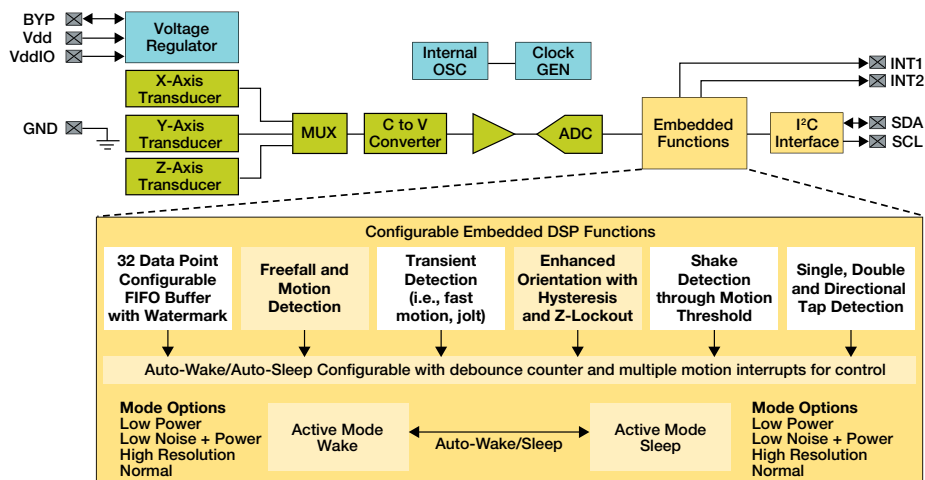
BYP
Vdd
VddIO

Voltage Regulator

Internal OSC

Clock GEN

INT1
INT2

X-Axis Transducer

GND

Y-Axis Transducer

Z-Axis Transducer

MUX

C to V Converter

ADC

Embedded Functions

I$^2$C Interface

SDA
SCL

Configurable Embedded DSP Functions

32 Data Point Configurable FIFO Buffer with Watermark

Freefall and Motion Detection

Transient Detection (i.e., fast motion, jolt)

Enhanced Orientation with Hysteresis and Z-Lockout

Shake Detection through Motion Threshold

Single, Double and Directional Tap Detection

Auto-Wake/Auto-Sleep Configurable with debounce counter and multiple motion interrupts for control

Mode Options
Low Power
Low Noise + Power
High Resolution
Normal

Active Mode Wake

Auto-Wake/Sleep

Active Mode Sleep

Mode Options
Low Power
Low Noise + Power
High Resolution
Normal